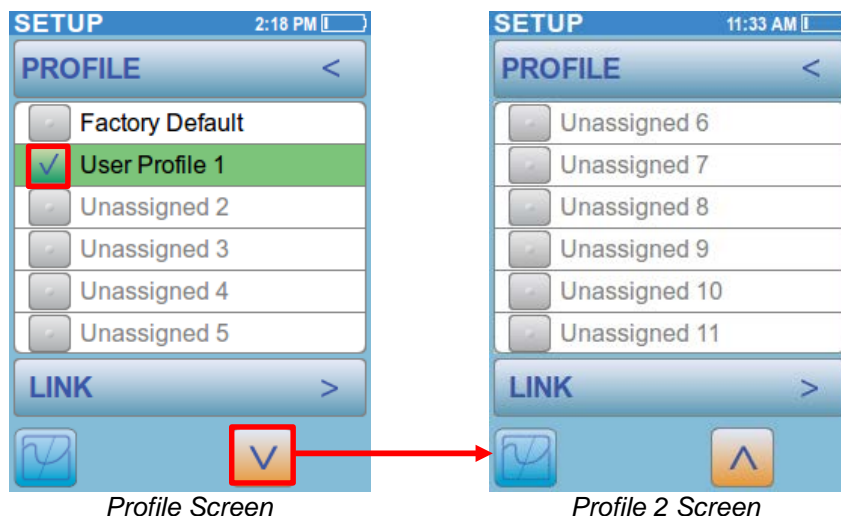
SETUP 2:18 PM

PROFILE <

Factory Default

√ User Profile 1

Unassigned 2

Unassigned 3

Unassigned 4

Unassigned 5

LINK >

V

Profile Screen

SETUP 11:33 AM

PROFILE <

Unassigned 6

Unassigned 7

Unassigned 8

Unassigned 9

Unassigned 10

Unassigned 11

LINK >

Λ

Profile 2 Screen